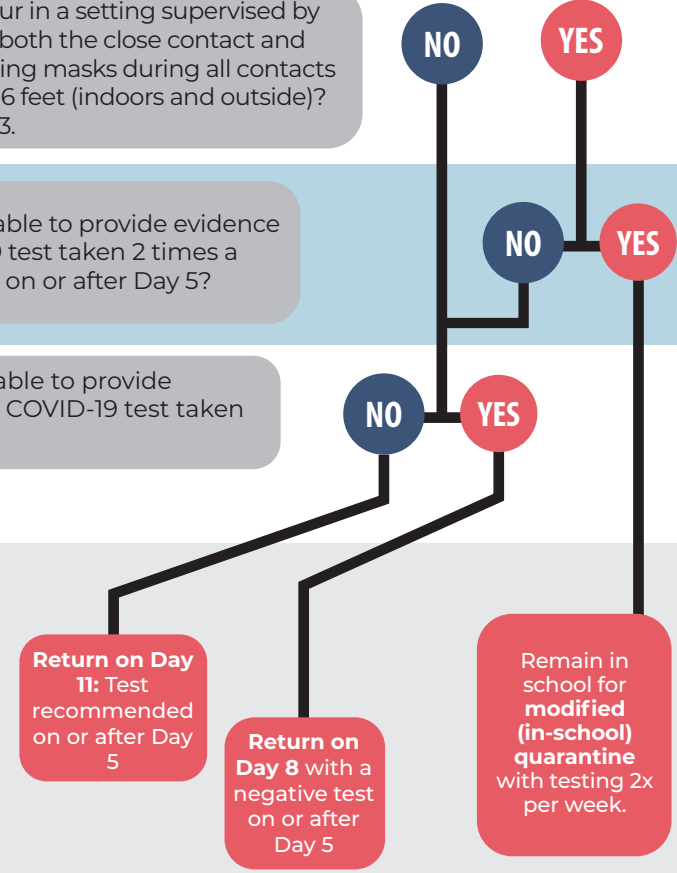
ur in a setting supervised by both the close contact and ing masks during all contacts 6 feet (indoors and outside)? 3.

NO

YES

able to provide evidence test taken 2 times a on or after Day 5?

NO

YES

able to provide COVID-19 test taken

NO

YES

**Return on Day 11:** Test recommended on or after Day 5

**Return on Day 8** with a negative test on or after Day 5

Remain in school for **modified (in-school) quarantine** with testing 2x per week.